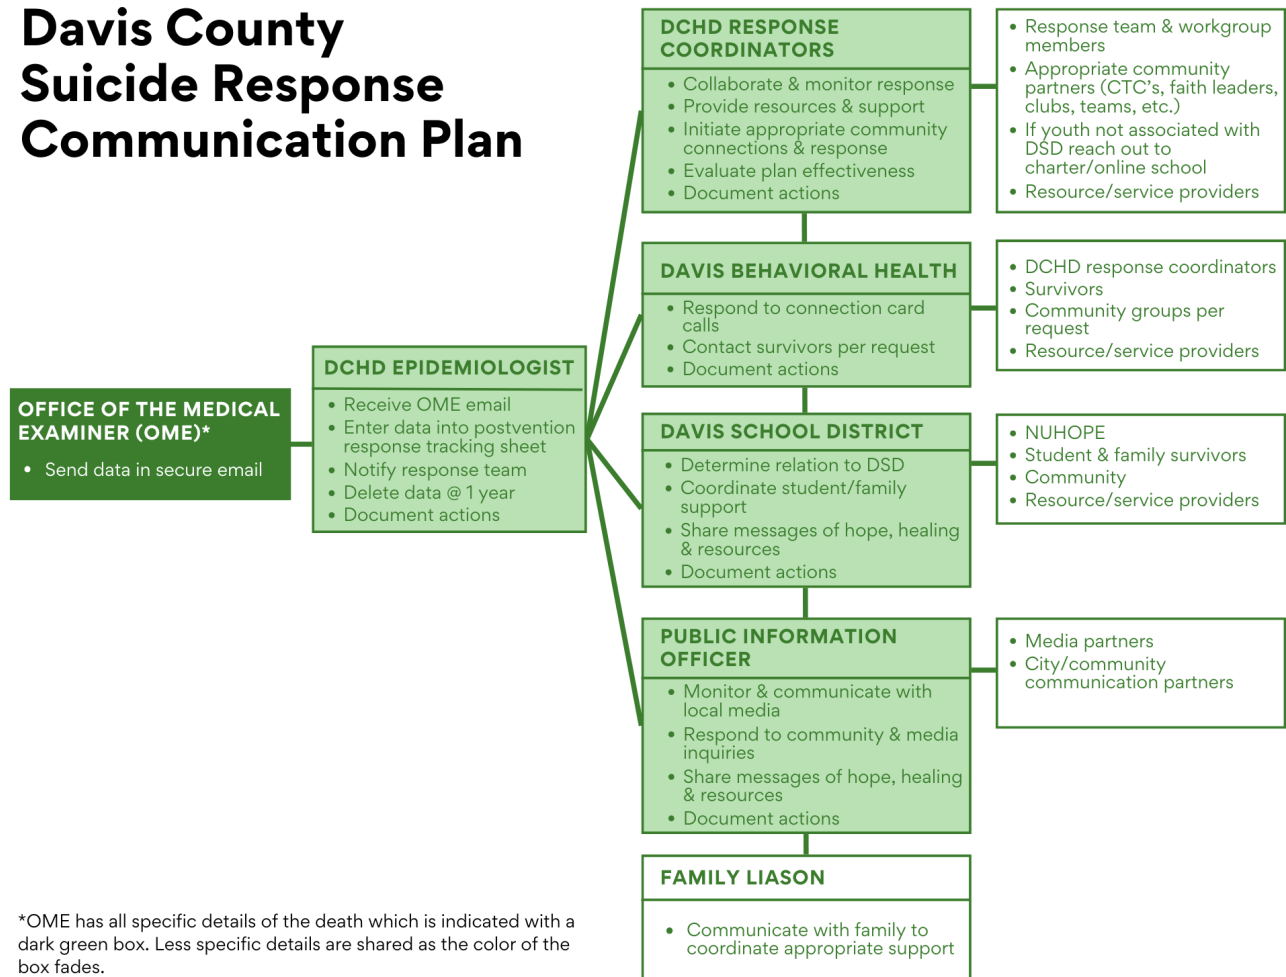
Davis County Suicide Response Communication Plan

OFFICE OF THE MEDICAL EXAMINER (OME)*

- Send data in secure email

DCHD EPIDEMIOLOGIST

- Receive OME email
- Enter data into postvention response tracking sheet
- Notify response team
- Delete data @ 1 year
- Document actions

DCHD RESPONSE COORDINATORS

- Collaborate & monitor response
- Provide resources & support
- Initiate appropriate community connections & response
- Evaluate plan effectiveness
- Document actions

- Response team & workgroup members
- Appropriate community partners (CTC's, faith leaders, clubs, teams, etc.)
- If youth not associated with DSD reach out to charter/online school
- Resource/service providers

DAVIS BEHAVIORAL HEALTH

- Respond to connection card calls
- Contact survivors per request
- Document actions

- DCHD response coordinators
- Survivors
- Community groups per request
- Resource/service providers

DAVIS SCHOOL DISTRICT

- Determine relation to DSD
- Coordinate student/family support
- Share messages of hope, healing & resources
- Document actions

- NUHOPE
- Student & family survivors
- Community
- Resource/service providers

PUBLIC INFORMATION OFFICER

- Monitor & communicate with local media
- Respond to community & media inquiries
- Share messages of hope, healing & resources
- Document actions

- Media partners
- City/community communication partners

FAMILY LIASON

- Communicate with family to coordinate appropriate support

*OME has all specific details of the death which is indicated with a dark green box. Less specific details are shared as the color of the box fades.